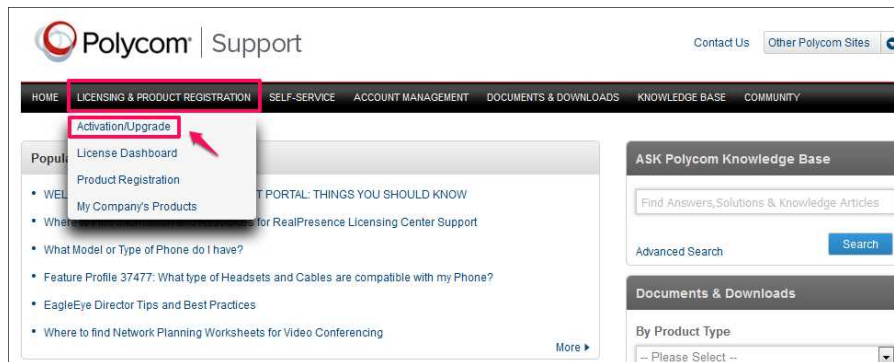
Polycom | Support

Contact Us Other Polycom Sites

HOME LICENSING & PRODUCT REGISTRATION SELF-SERVICE ACCOUNT MANAGEMENT DOCUMENTS & DOWNLOADS KNOWLEDGE BASE COMMUNITY

Activation/Upgrade
License Dashboard
Product Registration
My Company's Products

Popul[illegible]

• WEL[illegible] PORTAL: THINGS YOU SHOULD KNOW
• Whe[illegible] for RealPresence Licensing Center Support
• What Model or Type of Phone do I have?
• Feature Profile 37477: What type of Headsets and Cables are compatible with my Phone?
• EagleEye Director Tips and Best Practices
• Where to find Network Planning Worksheets for Video Conferencing

More ▸

ASK Polycom Knowledge Base

Find Answers,Solutions & Knowledge Articles

Advanced Search

Search

Documents & Downloads

By Product Type

-- Please Select --